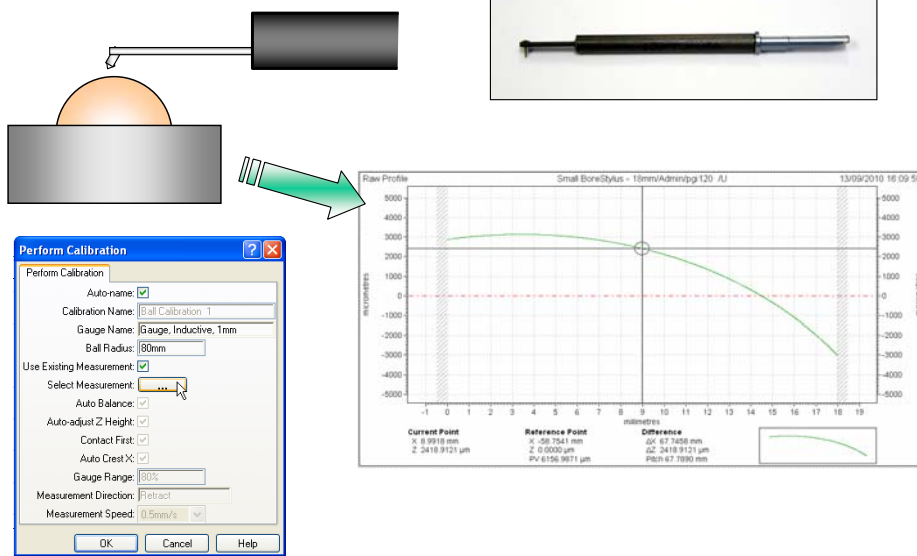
Perform Calibration

Perform Calibration

Auto-name: ☑

Calibration Name: Ball Calibration 1

Gauge Name: Gauge, Inductive, 1mm

Ball Radius: 80mm

Use Existing Measurement: ☑

Select Measurement: ...

Auto Balance: ☑

Auto-adjust Z Height: ☑

Contact First: ☑

Auto Crest X: ☑

Gauge Range: 80%

Measurement Direction: Retract

Measurement Speed: 0.5mm/s

OK Cancel Help

Raw Profile Small BoreStylus - 18mm/Admin/pgi120 /U 13/09/2010 16:09:5

5000 4000 3000 2000 1000 0 -1000 -2000 -3000 -4000 -5000

micrometres

-1 0 1 2 3 4 5 6 7 8 9 10 11 12 13 14 15 16 17 18 19

millimetres

| Current Point | Reference Point | Difference |
|---|---|---|
| X 8.9918 mm | X -58.7541 mm | ΔX 67.7458 mm |
| Z 2418.9121 µm | Z 0.0000 µm | ΔZ 2418.9121 µm |
| | PV 6156.9871 µm | Pitch 67.7890 mm |